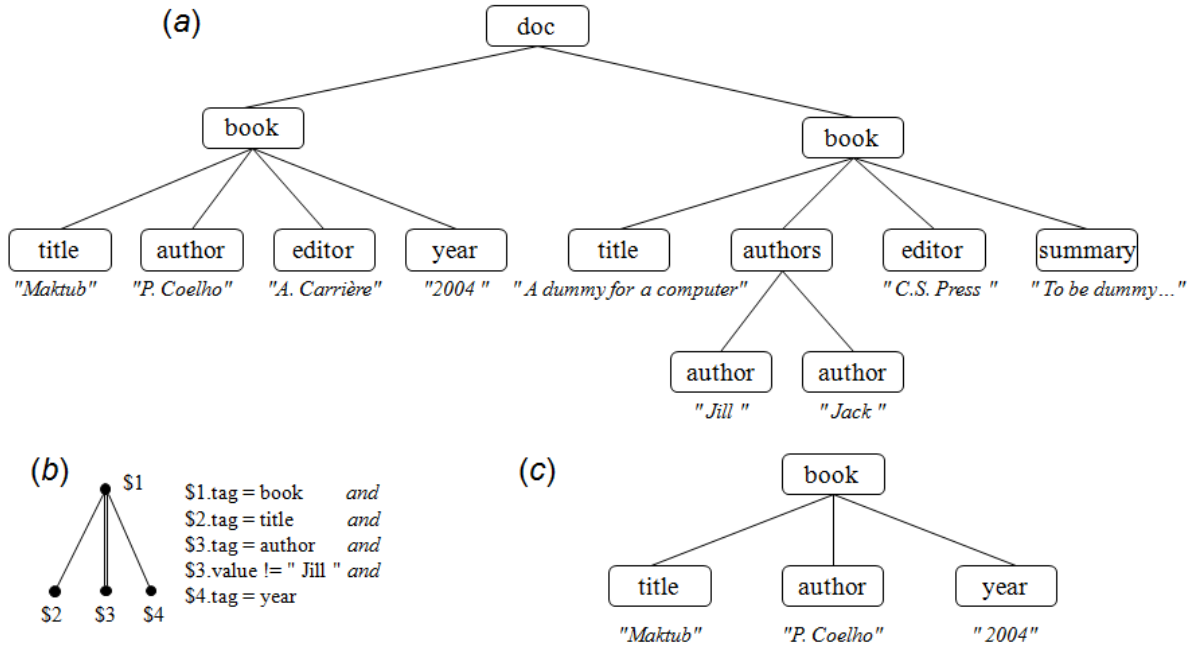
(a)

doc

book

book

title

author

editor

year

"Maktub"

"P. Coelho"

"A. Carrière"

"2004 "

title

authors

editor

summary

" A dummy for a computer"

" C.S. Press "

" To be dummy…"

author

author

" Jill "

" Jack "

(b)

$1

$2

$3

$4

$1.tag = book *and*
$2.tag = title *and*
$3.tag = author *and*
$3.value != " Jill " *and*
$4.tag = year

(c)

book

title

author

year

"Maktub"

"P. Coelho"

" 2004"